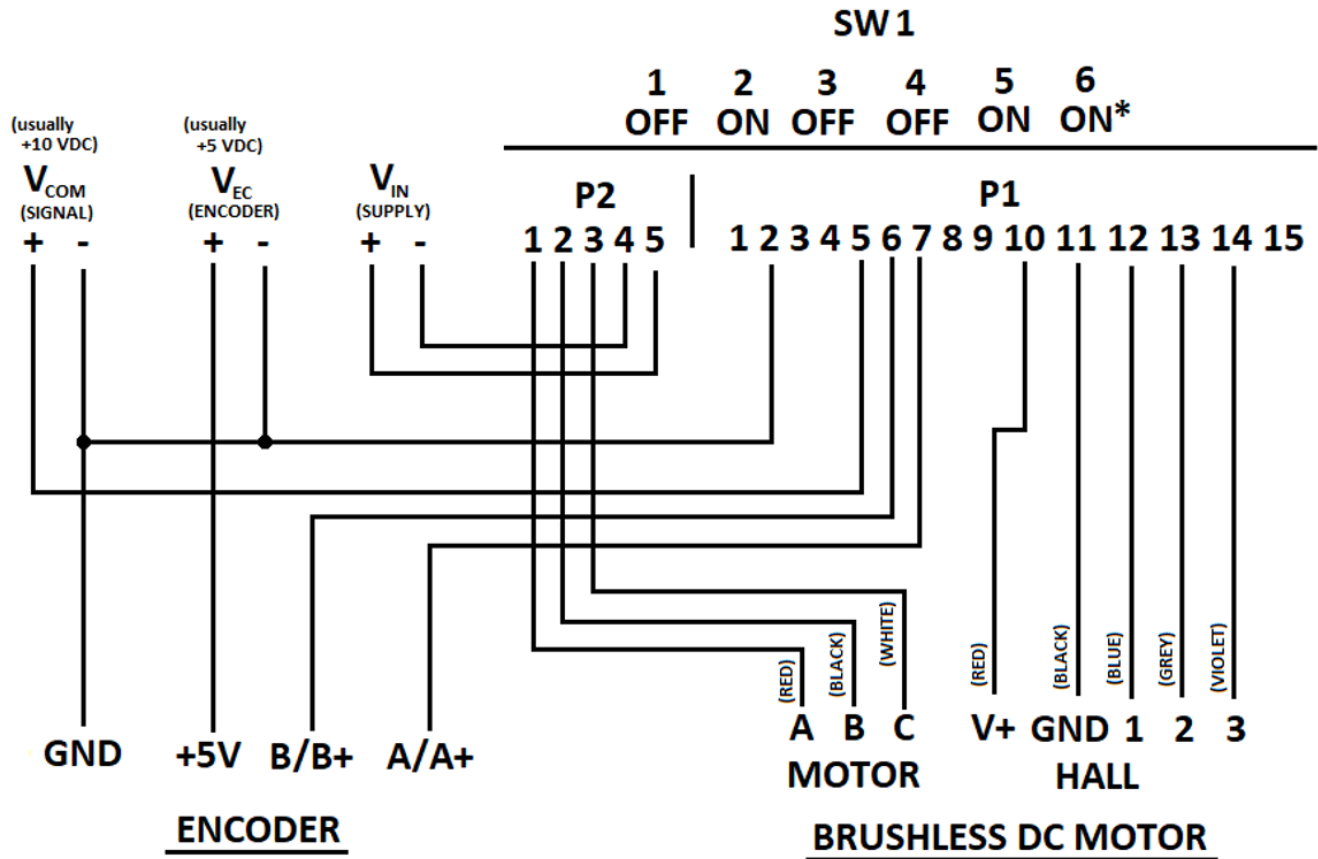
SW1

1 OFF 2 ON 3 OFF 4 OFF 5 ON 6 ON*

(usually +10 VDC)
$V_{COM}$
(SIGNAL)
+ -

(usually +5 VDC)
$V_{EC}$
(ENCODER)
+ -

$V_{IN}$
(SUPPLY)
+ -

P2
1 2 3 4 5

P1
1 2 3 4 5 6 7 8 9 10 11 12 13 14 15

(RED) (BLACK) (WHITE)
A B C
MOTOR

(RED) (BLACK) (BLUE) (GREY) (VIOLET)
V+ GND 1 2 3
HALL

GND +5V B/B+ A/A+

ENCODER

BRUSHLESS DC MOTOR